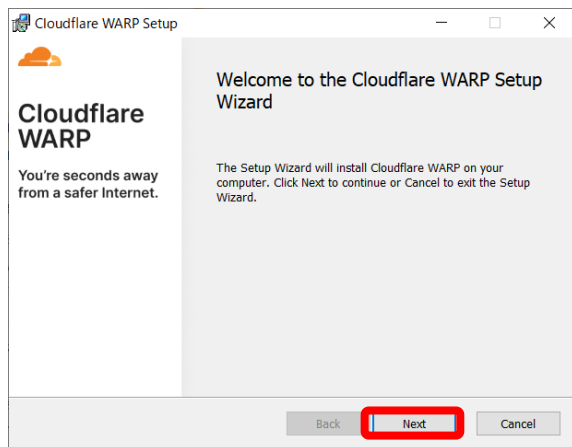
Cloudflare WARP Setup

Cloudflare WARP

You're seconds away from a safer Internet.

Welcome to the Cloudflare WARP Setup Wizard

The Setup Wizard will install Cloudflare WARP on your computer. Click Next to continue or Cancel to exit the Setup Wizard.

Back Next Cancel